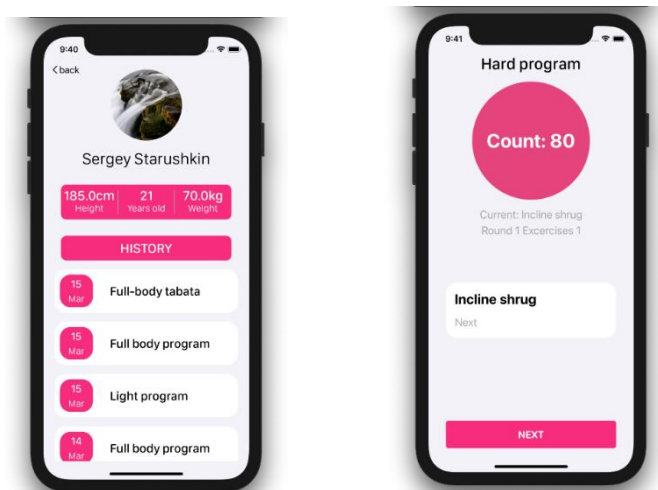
9:40

back

Sergey Starushkin

| 185.0cm Height | 21 Years old | 70.0kg Weight |
|---|---|---|

HISTORY

15 Mar Full-body tabata

15 Mar Full body program

15 Mar Light program

14 Mar Full body program

9:41

Hard program

Count: 80

Current: Incline shrug
Round 1 Excercises 1

Incline shrug
Next

NEXT